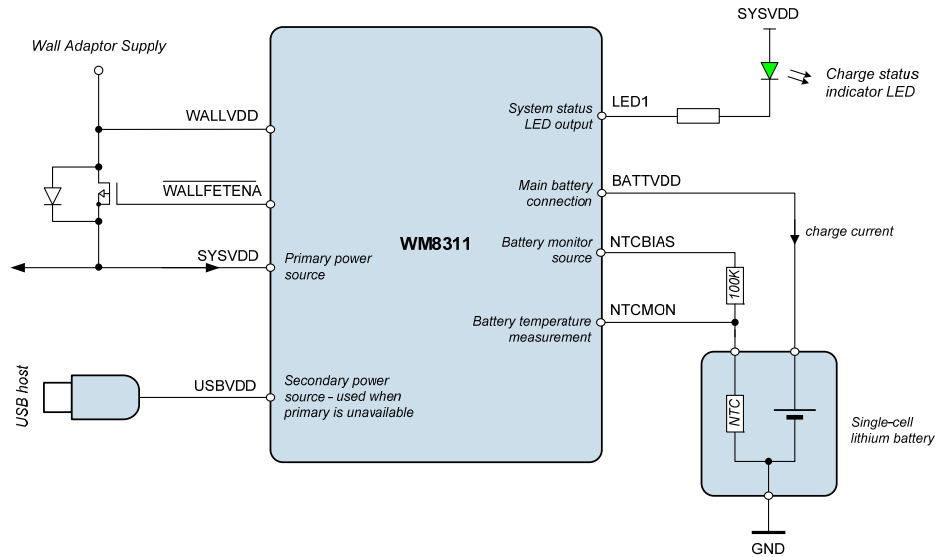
SYSVDD

Wall Adaptor Supply

Charge status indicator LED

WALLVDD

System status LED output

LED1

$\overline{\text{WALLFETENA}}$

Main battery connection

BATTVDD

charge current

WM8311

SYSVDD

Primary power source

Battery monitor source

NTCBIAS

100K

Battery temperature measurement

NTCMON

USB host

USBVDD

Secondary power source - used when primary is unavailable

NTC

Single-cell lithium battery

GND